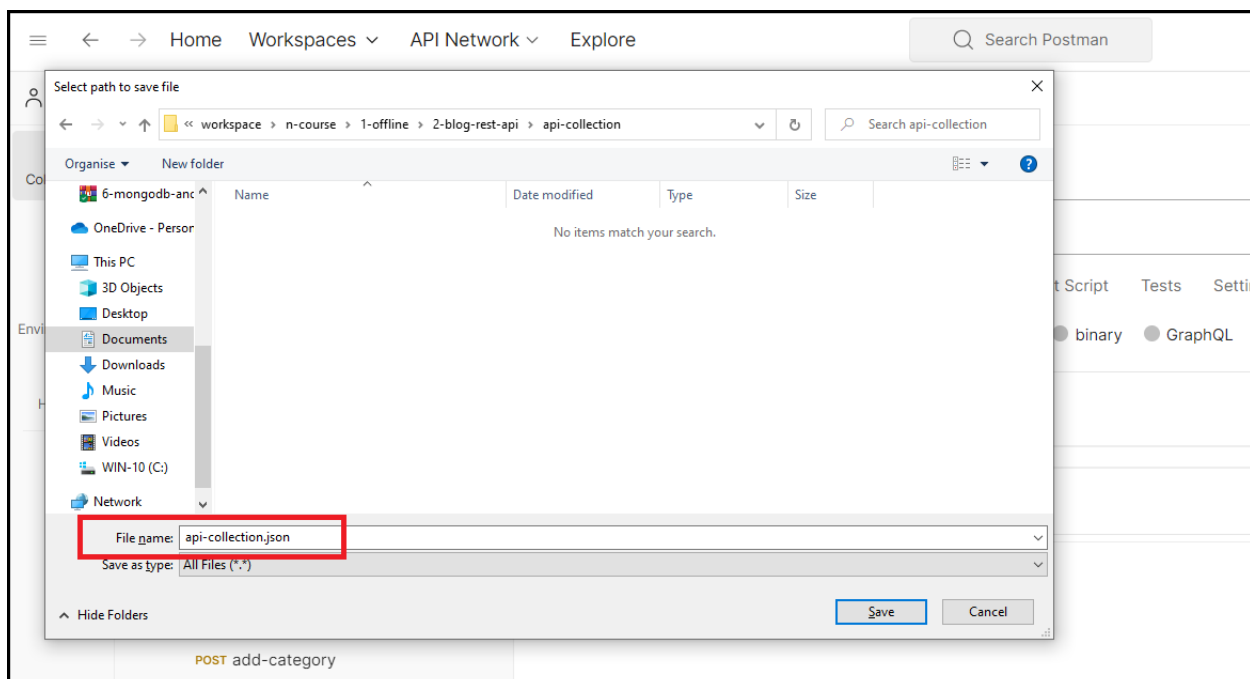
Home Workspaces API Network Explore

Search Postman

Select path to save file

« workspace › n-course › 1-offline › 2-blog-rest-api › api-collection

Search api-collection

Organise ▾ New folder

6-mongodb-and

OneDrive - Persor

This PC

3D Objects

Desktop

Documents

Downloads

Music

Pictures

Videos

WIN-10 (C:)

Network

| Name | Date modified | Type | Size |
|---|---|---|---|

No items match your search.

File name: api-collection.json

Save as type: All Files (*.*)

Hide Folders

Save Cancel

Co

Envi

H

t Script Tests Setti

binary GraphQL

POST add-category